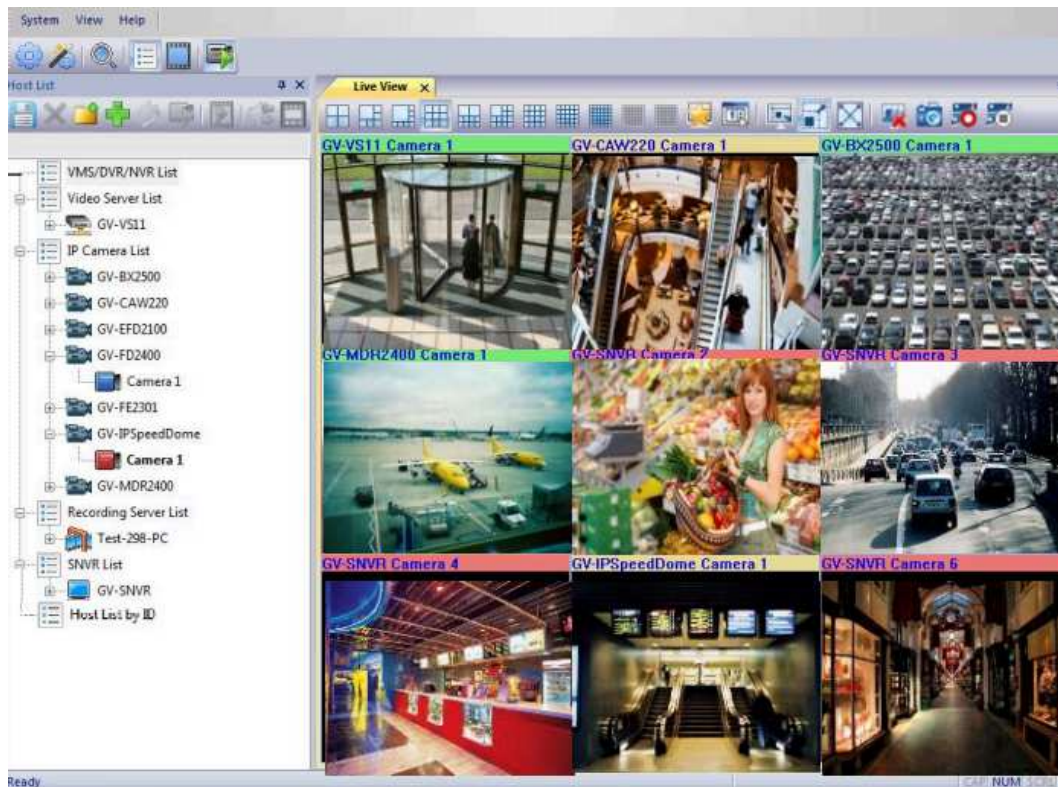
System View Help

Host List

VMS/DVR/NVR List
Video Server List
GV-VS11
IP Camera List
GV-BX2500
GV-CAW220
GV-EFD2100
GV-FD2400
Camera 1
GV-FE2301
GV-IPSpeedDome
Camera 1
GV-MDR2400
Recording Server List
Test-298-PC
SNVR List
GV-SNVR
Host List by ID

Live View

GV-VS11 Camera 1
GV-CAW220 Camera 1
GV-BX2500 Camera 1
GV-MDR2400 Camera 1
GV-SNVR Camera 2
GV-SNVR Camera 3
GV-SNVR Camera 4
GV-IPSpeedDome Camera 1
GV-SNVR Camera 6

Ready
CAP NUM SCRL